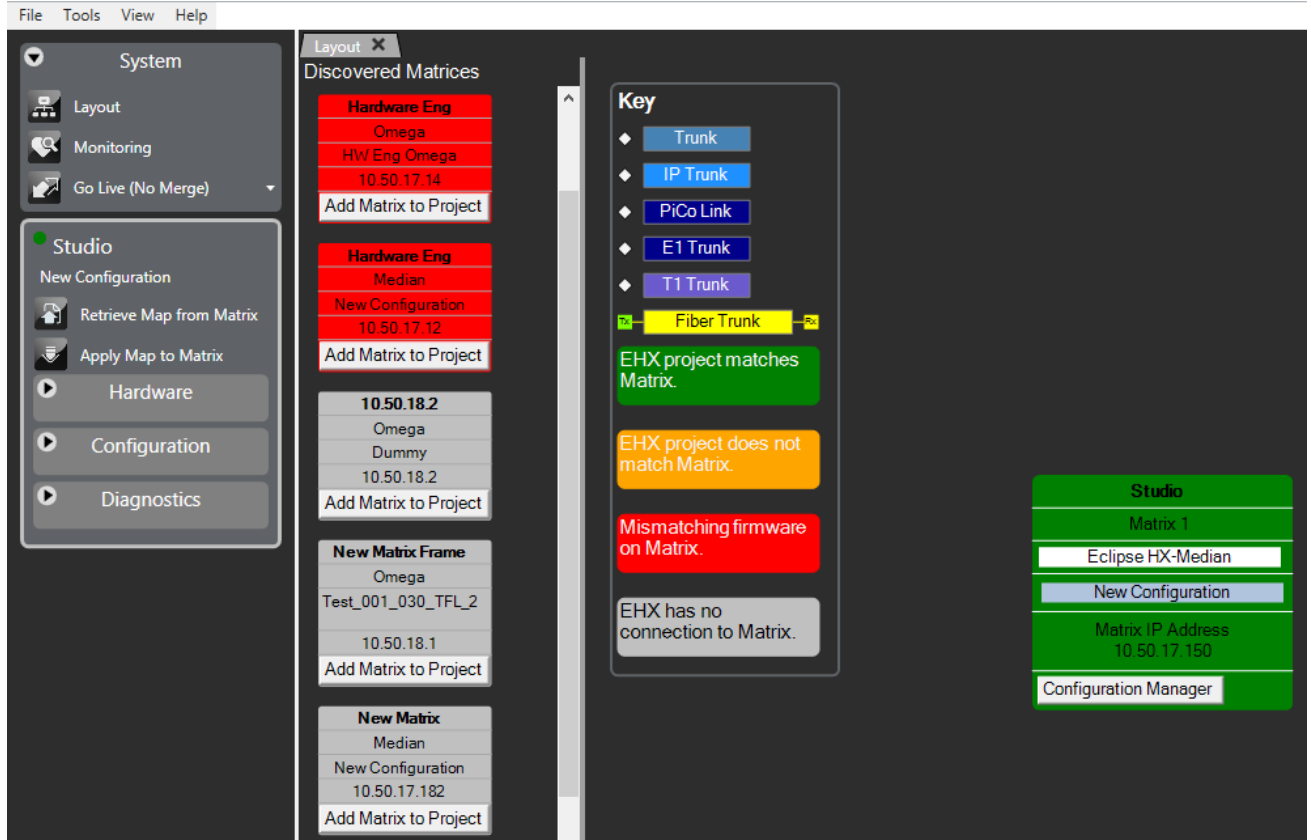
File Tools View Help

System
Layout
Monitoring
Go Live (No Merge)

Studio
New Configuration
Retrieve Map from Matrix
Apply Map to Matrix
Hardware
Configuration
Diagnostics

Layout

Discovered Matrices

Hardware Eng
Omega
HW Eng Omega
10.50.17.14
Add Matrix to Project

Hardware Eng
Median
New Configuration
10.50.17.12
Add Matrix to Project

10.50.18.2
Omega
Dummy
10.50.18.2
Add Matrix to Project

New Matrix Frame
Omega
Test_001_030_TFL_2
10.50.18.1
Add Matrix to Project

New Matrix
Median
New Configuration
10.50.17.182
Add Matrix to Project

Key
Trunk
IP Trunk
PiCo Link
E1 Trunk
T1 Trunk
Tx Fiber Trunk Rx
EHX project matches Matrix.
EHX project does not match Matrix.
Mismatching firmware on Matrix.
EHX has no connection to Matrix.

Studio
Matrix 1
Eclipse HX-Median
New Configuration
Matrix IP Address
10.50.17.150
Configuration Manager